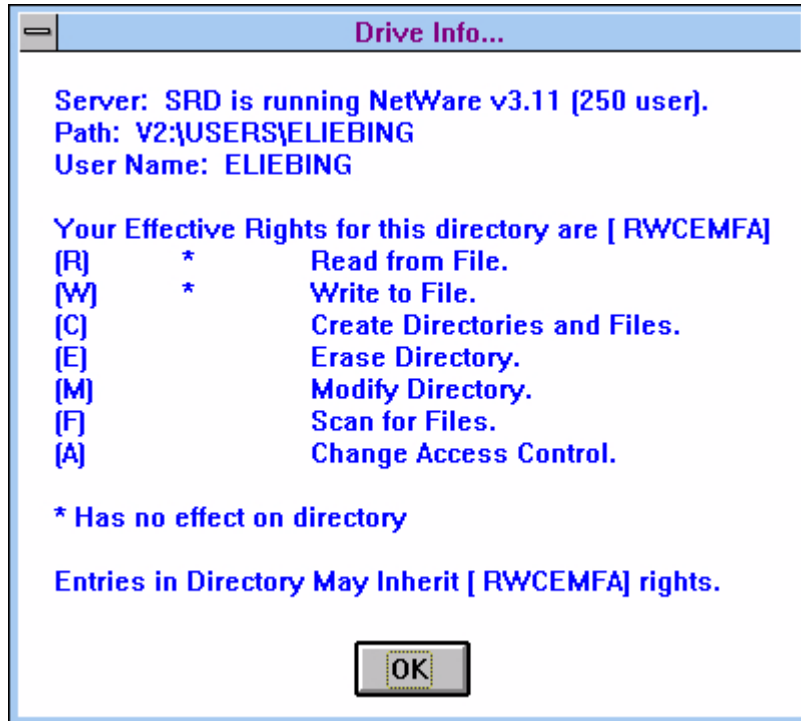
Drive Info...

Server: SRD is running NetWare v3.11 (250 user).
Path: V2:\USERS\ELIEBING
User Name: ELIEBING

Your Effective Rights for this directory are [ RWCEMFA]

| | | |
|---|---|---|
| (R) | * | Read from File. |
| (W) | * | Write to File. |
| (C) | | Create Directories and Files. |
| (E) | | Erase Directory. |
| (M) | | Modify Directory. |
| (F) | | Scan for Files. |
| (A) | | Change Access Control. |

* Has no effect on directory

Entries in Directory May Inherit [ RWCEMFA] rights.

OK